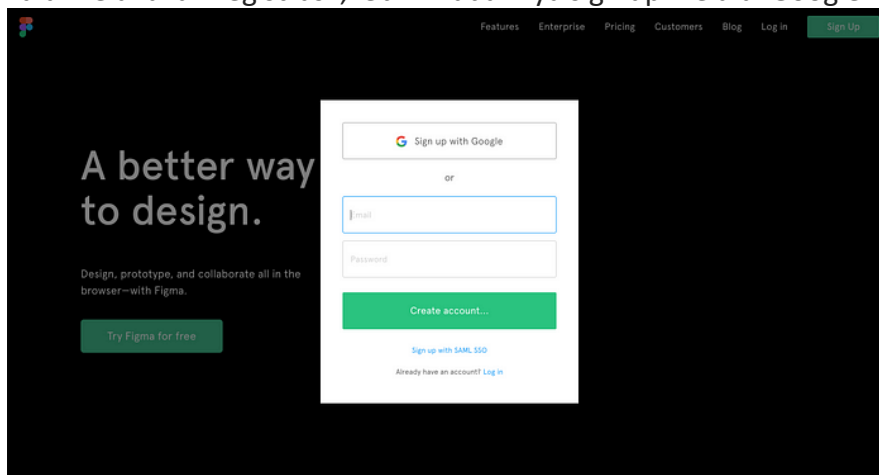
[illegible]

Features Enterprise Pricing Customers Blog Log in Sign Up

A better way to design.

Design, prototype, and collaborate all in the browser—with Figma.

Try Figma for free

Sign up with Google

or

Email

Password

Create account...

Sign up with SAML SSO

Already have an account? Log in